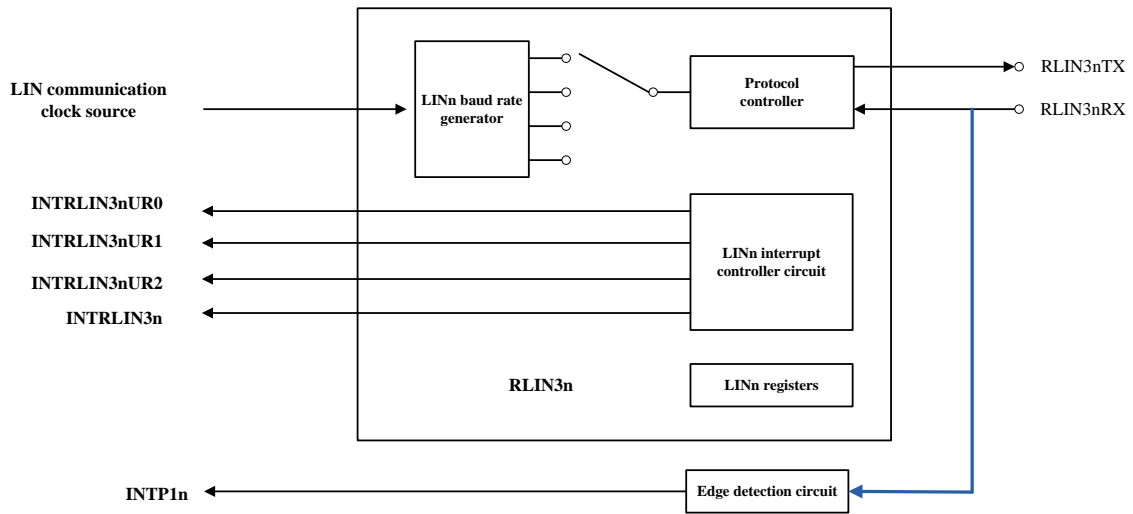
LIN communication clock source

LINn baud rate generator

Protocol controller

RLIN3nTX

RLIN3nRX

INTRLIN3nUR0

INTRLIN3nUR1

INTRLIN3nUR2

INTRLIN3n

LINn interrupt controller circuit

RLIN3n

LINn registers

INTP1n

Edge detection circuit